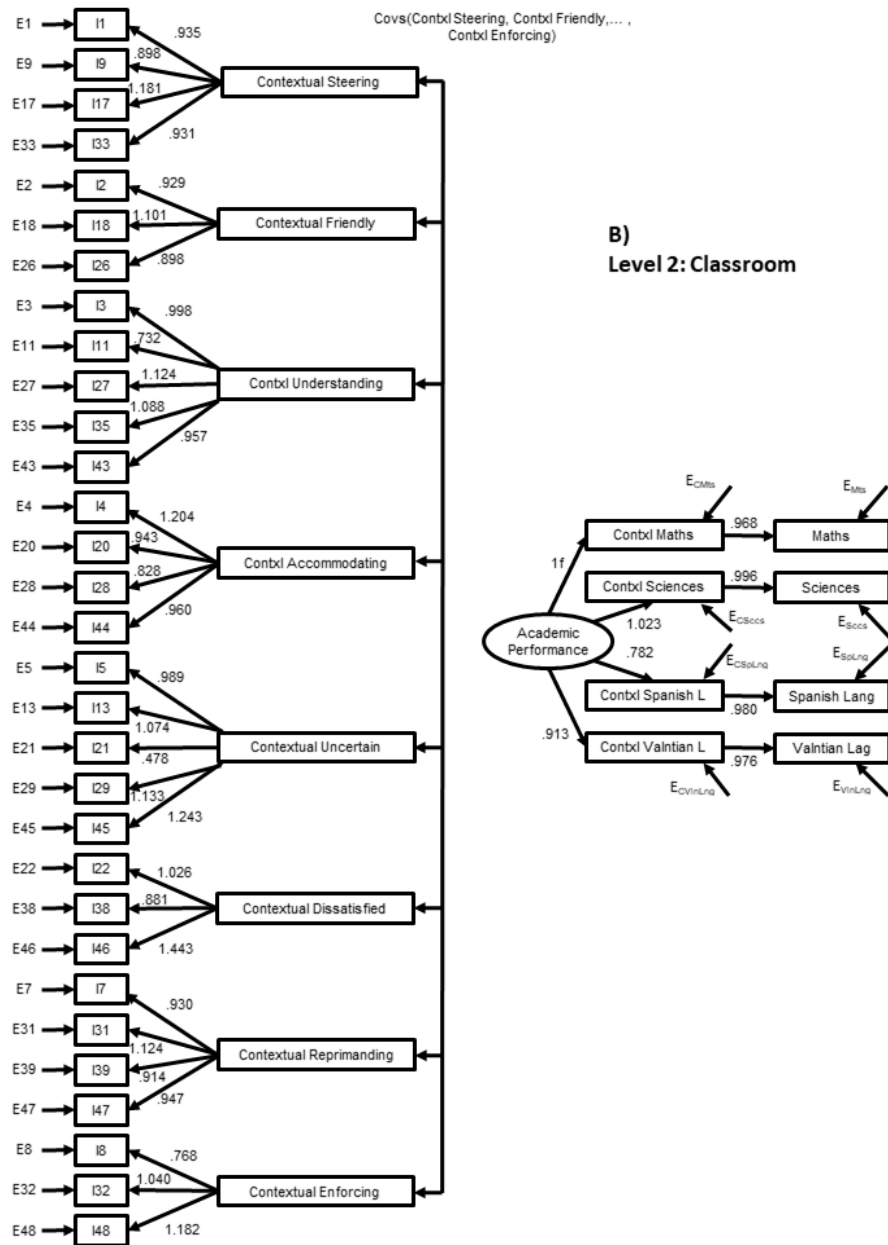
Covs(Contxl Steering, Contxl Friendly,... , Contxl Enforcing)

E1 I1 .935
E9 I9 .898
E17 I17 1.181
E33 I33 .931
Contextual Steering

E2 I2 .929
E18 I18 1.101
E26 I26 .898
Contextual Friendly

E3 I3 .998
E11 I11 .732
E27 I27 1.124
E35 I35 1.088
E43 I43 .957
Contxl Understanding

E4 I4 1.204
E20 I20 .943
E28 I28 .828
E44 I44 .960
Contxl Accommodating

E5 I5 .989
E13 I13 1.074
E21 I21 .478
E29 I29 1.133
E45 I45 1.243
Contextual Uncertain

E22 I22 1.026
E38 I38 .881
E46 I46 1.443
Contextual Dissatisfied

E7 I7 .930
E31 I31 1.124
E39 I39 .914
E47 I47 .947
Contextual Reprimanding

E8 I8 .768
E32 I32 1.040
E48 I48 1.182
Contextual Enforcing

B)
Level 2: Classroom

Academic Performance
1f
1.023
.782
.913
$E_{CMts}$
Contxl Maths .968 Maths $E_{Mts}$
Contxl Sciences .996 Sciences
$E_{CSccs}$
$E_{Sccs}$
$E_{CSpLng}$
$E_{SpLng}$
Contxl Spanish L .980 Spanish Lang
Contxl Valntian L .976 Valntian Lag
$E_{CVlnLng}$
$E_{VlnLng}$